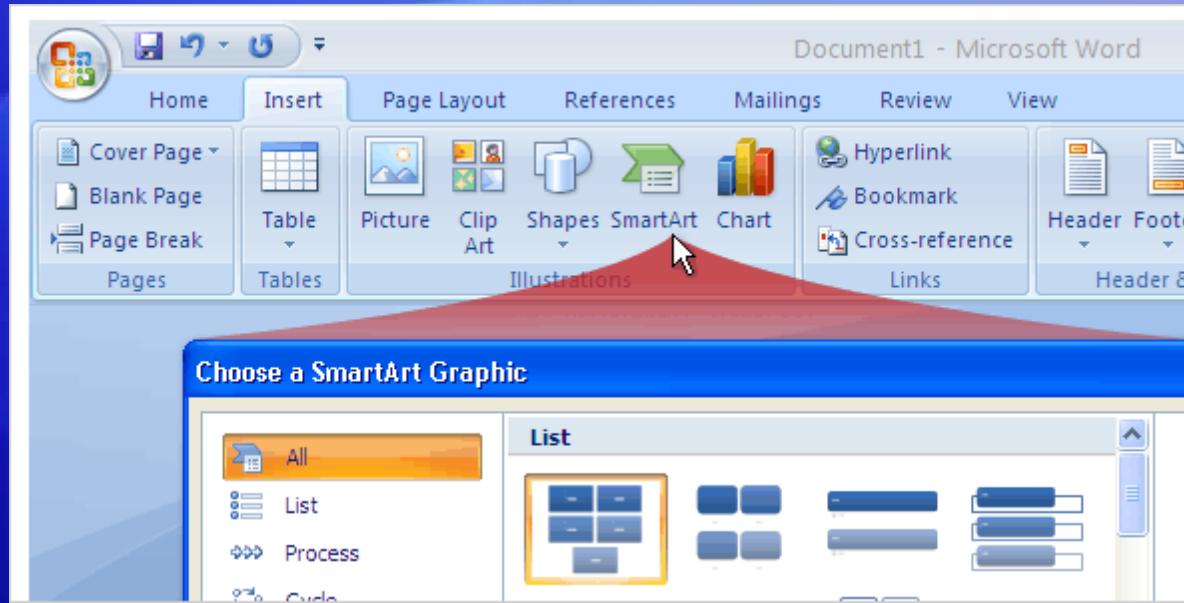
Document1 - Microsoft Word

Home Insert Page Layout References Mailings Review View

Cover Page
Blank Page
Page Break
Pages

Table
Tables

Picture
Clip Art
Shapes
SmartArt
Chart
Illustrations

Hyperlink
Bookmark
Cross-reference
Links

Header
Foot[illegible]
Header &

Choose a SmartArt Graphic

All
List
Process
Cycle

List